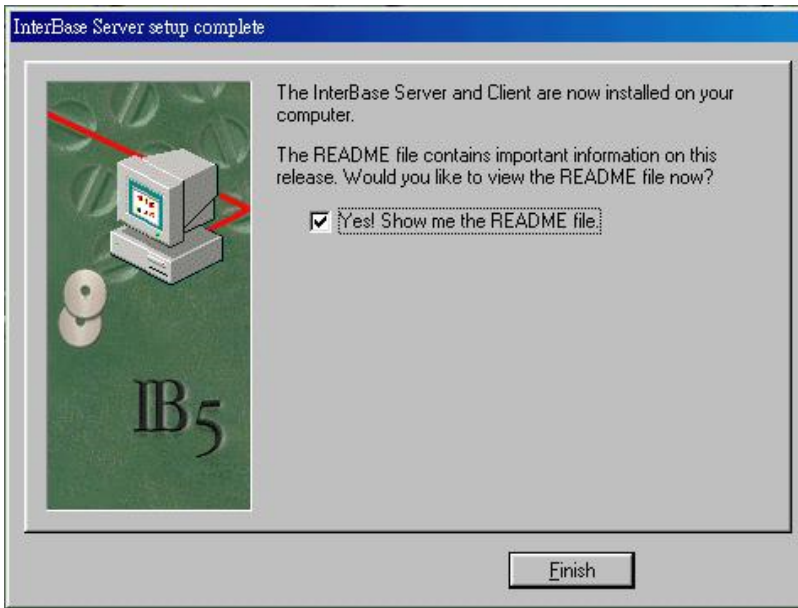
InterBase Server setup complete

IB5

The InterBase Server and Client are now installed on your computer.

The README file contains important information on this release. Would you like to view the README file now?

Yes! Show me the README file.

Finish